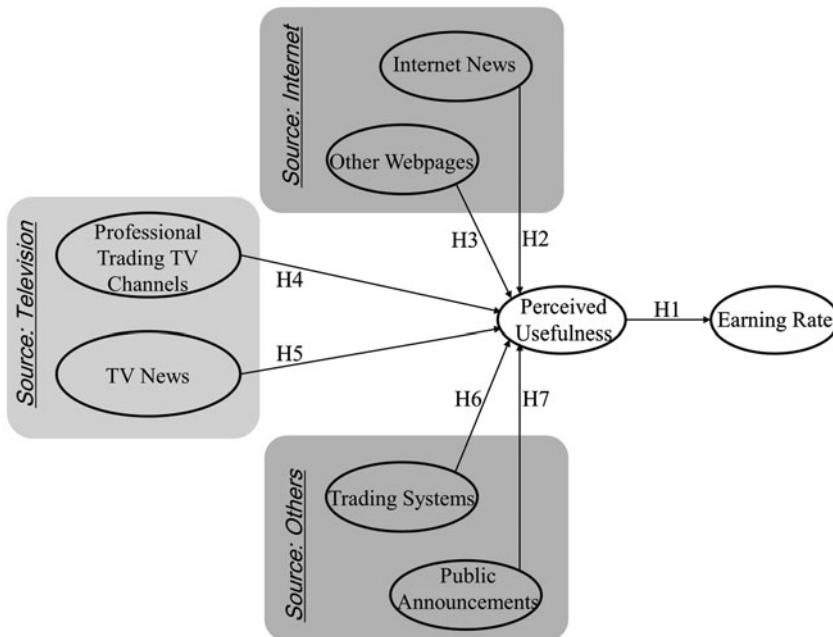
Source: Internet

Internet News

Other Webpages

Source: Television

Professional Trading TV Channels

TV News

H3

H2

H4

H5

Perceived Usefulness

H1

Earning Rate

H6

H7

Source: Others

Trading Systems

Public Announcements